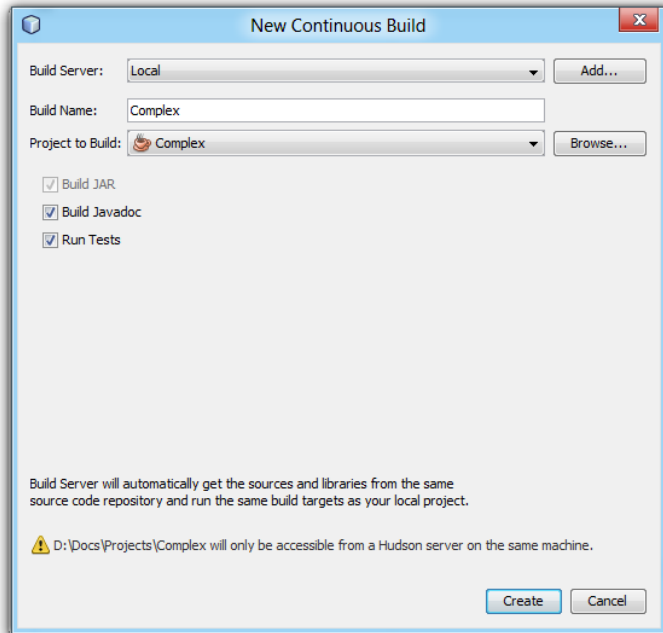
New Continuous Build

Build Server: Local
Add...

Build Name: Complex

Project to Build: Complex
Browse...

Build JAR
Build Javadoc
Run Tests

Build Server will automatically get the sources and libraries from the same source code repository and run the same build targets as your local project.

D:\Docs\Projects\Complex will only be accessible from a Hudson server on the same machine.

Create
Cancel